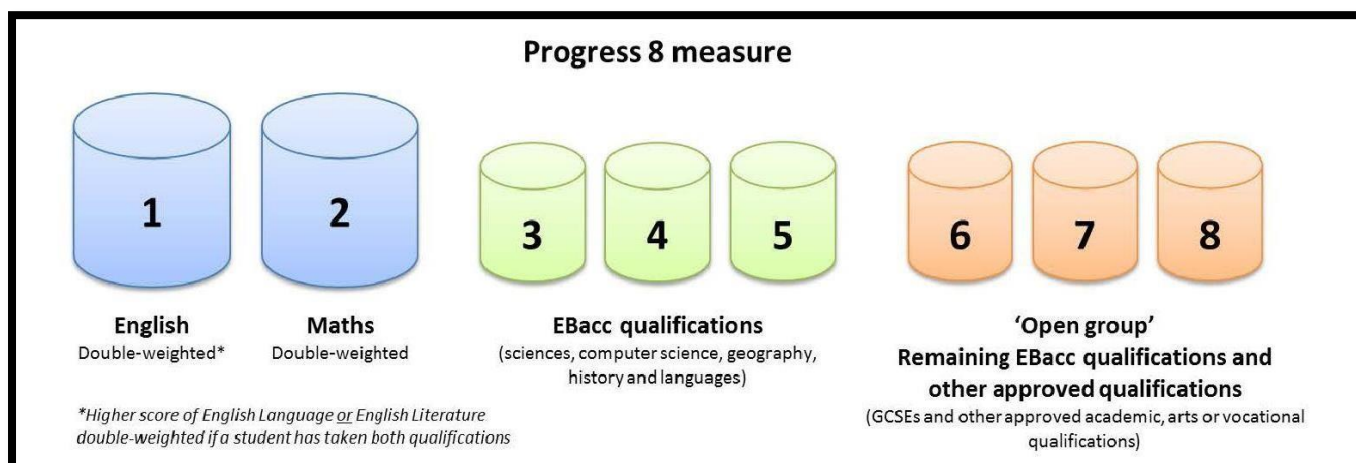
Progress 8 measure

1

2

3

4

5

6

7

8

English
Double-weighted*

Maths
Double-weighted

EBacc qualifications
(sciences, computer science, geography, history and languages)

'Open group'
Remaining EBacc qualifications and other approved qualifications
(GCSEs and other approved academic, arts or vocational qualifications)

*Higher score of English Language or English Literature double-weighted if a student has taken both qualifications